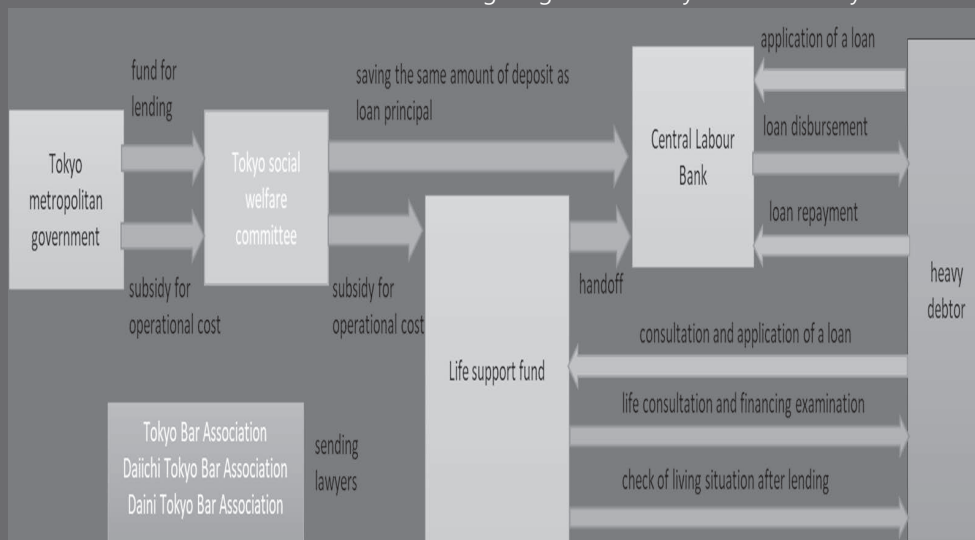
Tokyo metropolitan government

fund for lending

subsidy for operational cost

Tokyo social welfare committee

saving the same amount of deposit as loan principal

subsidy for operational cost

Central Labour Bank

handoff

Life support fund

application of a loan

loan disbursement

loan repayment

heavy debtor

consultation and application of a loan

life consultation and financing examination

check of living situation after lending

Tokyo Bar Association
Daiichi Tokyo Bar Association
Daini Tokyo Bar Association

sending lawyers